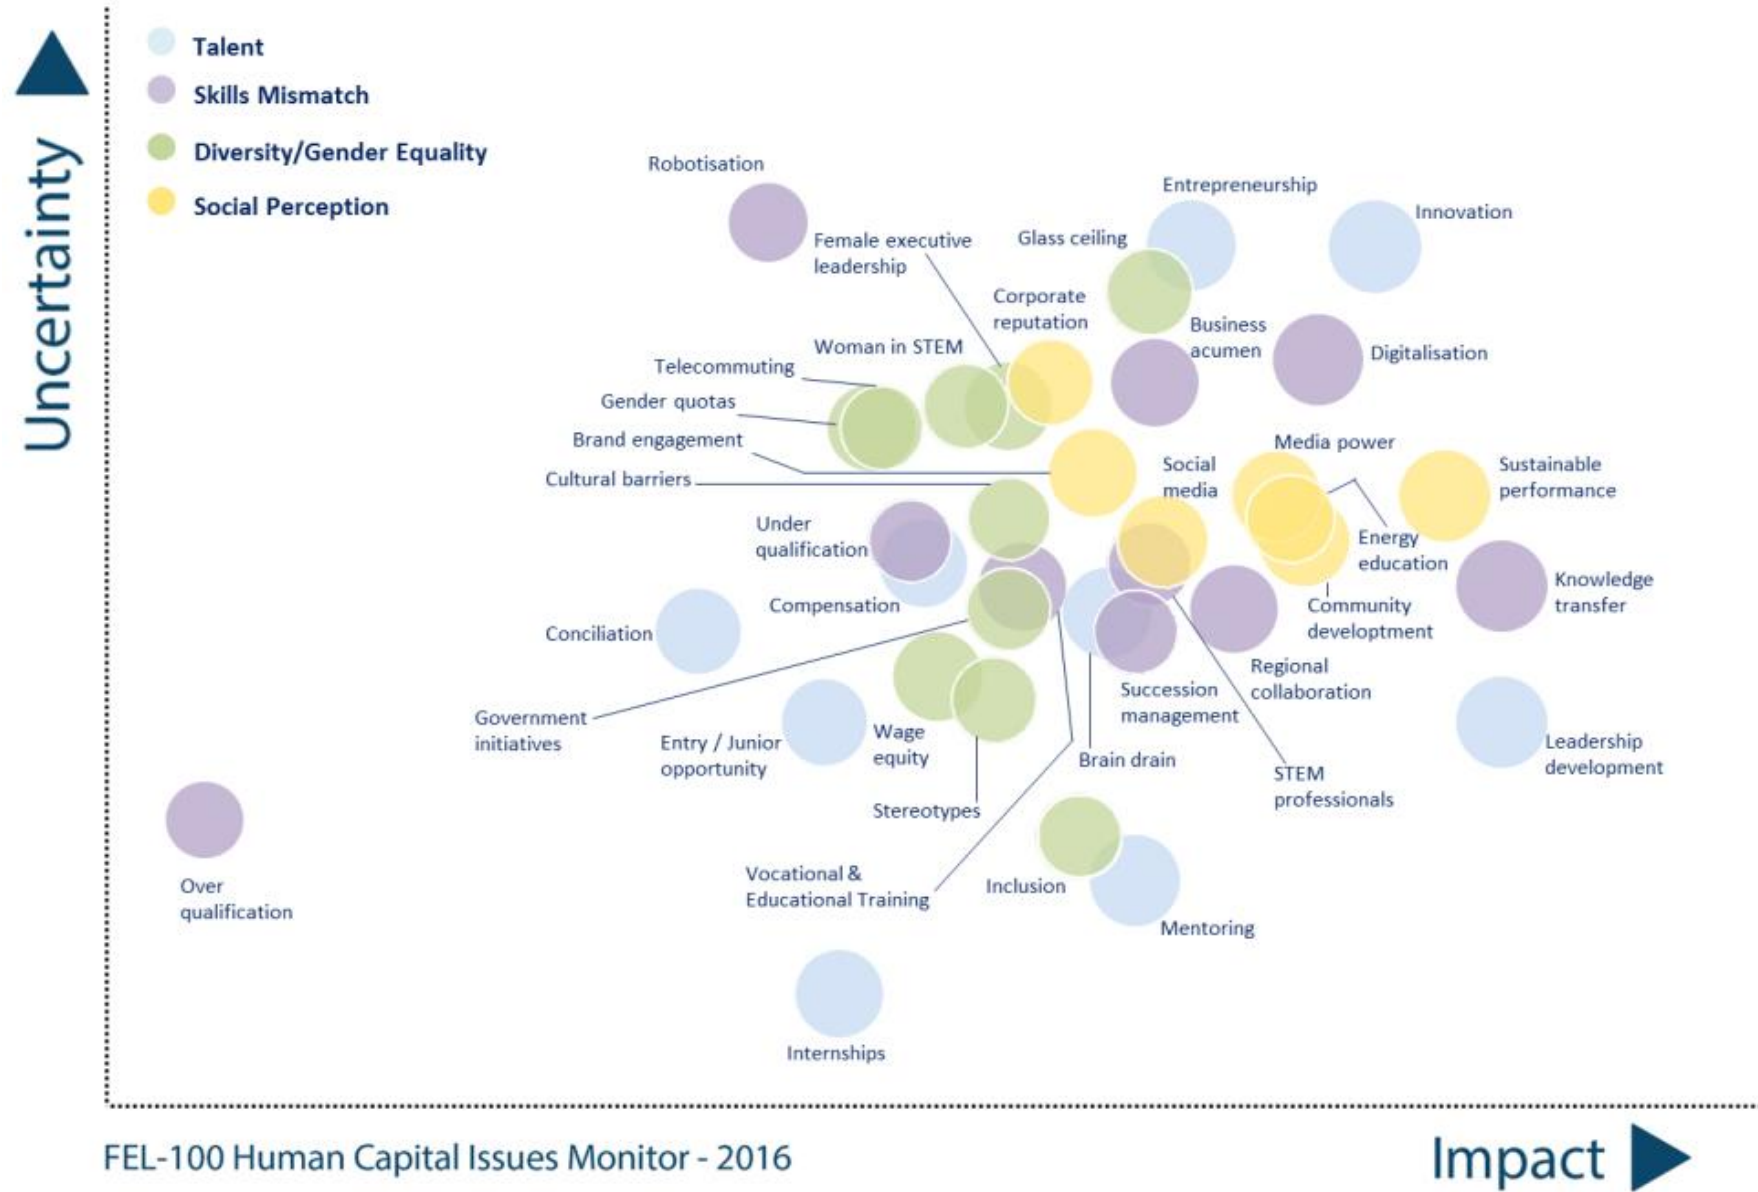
Uncertainty

Talent
Skills Mismatch
Diversity/Gender Equality
Social Perception

Robotisation
Entrepreneurship
Innovation
Female executive leadership
Glass ceiling
Corporate reputation
Business acumen
Digitalisation
Woman in STEM
Telecommuting
Gender quotas
Brand engagement
Cultural barriers
Social media
Media power
Sustainable performance
Energy education
Under qualification
Knowledge transfer
Community development
Compensation
Conciliation
Regional collaboration
Succession management
Government initiatives
Entry / Junior opportunity
Wage equity
Brain drain
Leadership development
STEM professionals
Stereotypes
Over qualification
Vocational & Educational Training
Inclusion
Mentoring
Internships

FEL-100 Human Capital Issues Monitor - 2016
Impact